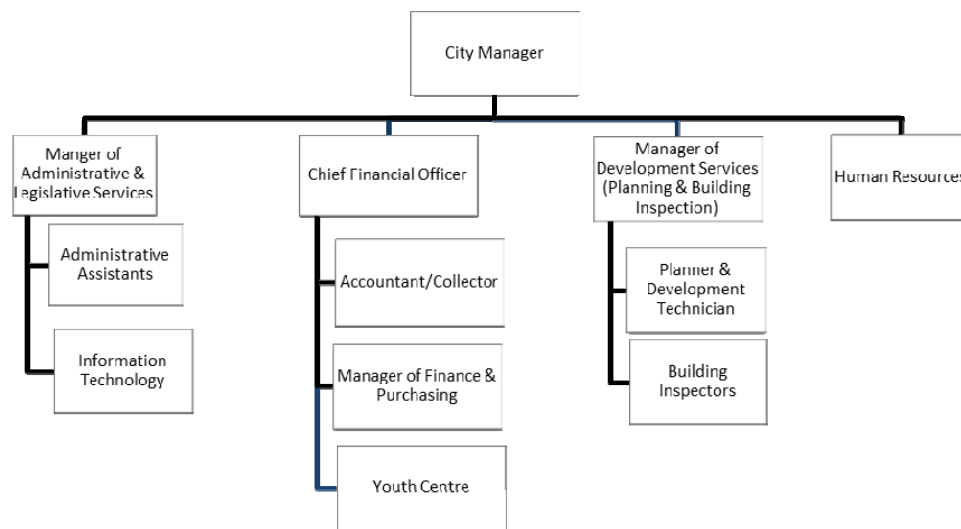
City Manager

Manger of Administrative & Legislative Services

Administrative Assistants

Information Technology

Chief Financial Officer

Accountant/Collector

Manager of Finance & Purchasing

Youth Centre

Manager of Development Services (Planning & Building Inspection)

Planner & Development Technician

Building Inspectors

Human Resources